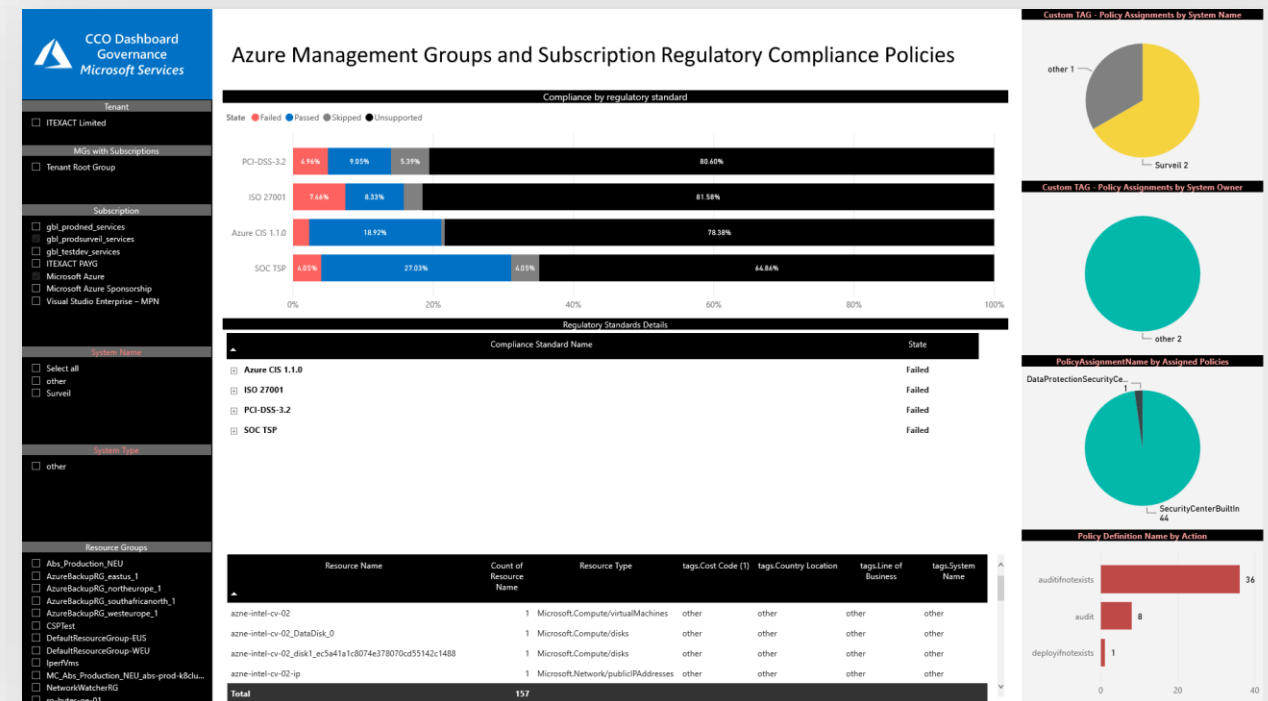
CCO Dashboard Governance Microsoft Services

Tenant
ITEXACT Limited

MGs with Subscriptions
Tenant Root Group

Subscription
gbl_prodned_services
gbl_prodsurveil_services
gbl_testdev_services
ITEXACT PAYG
Microsoft Azure
Microsoft Azure Sponsorship
Visual Studio Enterprise – MPN

System Name
Select all
other
Surveil

System Type
other

Resource Groups
Abs_Production_NEU
AzureBackupRG_eastus_1
AzureBackupRG_northeurope_1
AzureBackupRG_southafricanorth_1
AzureBackupRG_westeurope_1
CSPTest
DefaultResourceGroup-EUS
DefaultResourceGroup-WEU
IperfVms
MC_Abs_Production_NEU_abs-prod-k8clu...
NetworkWatcherRG
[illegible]

Azure Management Groups and Subscription Regulatory Compliance Policies

Compliance by regulatory standard

State Failed Passed Skipped Unsupported

PCI-DSS-3.2 6.96% 9.05% 5.39% 80.60%
ISO 27001 7.46% 8.33% 81.58%
Azure CIS 1.1.0 18.92% 78.38%
SOC TSP 4.05% 27.03% 4.05% 64.86%

0% 20% 40% 60% 80% 100%

Regulatory Standards Details

| Compliance Standard Name | State |
|---|---|
| Azure CIS 1.1.0 | Failed |
| ISO 27001 | Failed |
| PCI-DSS-3.2 | Failed |
| SOC TSP | Failed |

| Resource Name | Count of Resource Name | Resource Type | tags.Cost Code (1) | tags.Country Location | tags.Line of Business | tags.System Name |
|---|---|---|---|---|---|---|
| azne-intel-cv-02 | 1 | Microsoft.Compute/virtualMachines | other | other | other | other |
| azne-intel-cv-02_DataDisk_0 | 1 | Microsoft.Compute/disks | other | other | other | other |
| azne-intel-cv-02_disk1_ec5a41a1c8074e378070cd55142c1488 | 1 | Microsoft.Compute/disks | other | other | other | other |
| azne-intel-cv-02-ip | 1 | Microsoft.Network/publicIPAddresses | other | other | other | other |
| Total | 157 | | | | | |

Custom TAG - Policy Assignments by System Name
other 1
Surveil 2

Custom TAG - Policy Assignments by System Owner
other 2

PolicyAssignmentName by Assigned Policies
DataProtectionSecurityCe... 1
SecurityCenterBuiltIn 44

Policy Definition Name by Action
auditifnotexists 36
audit 8
deployifnotexists 1
0 20 40